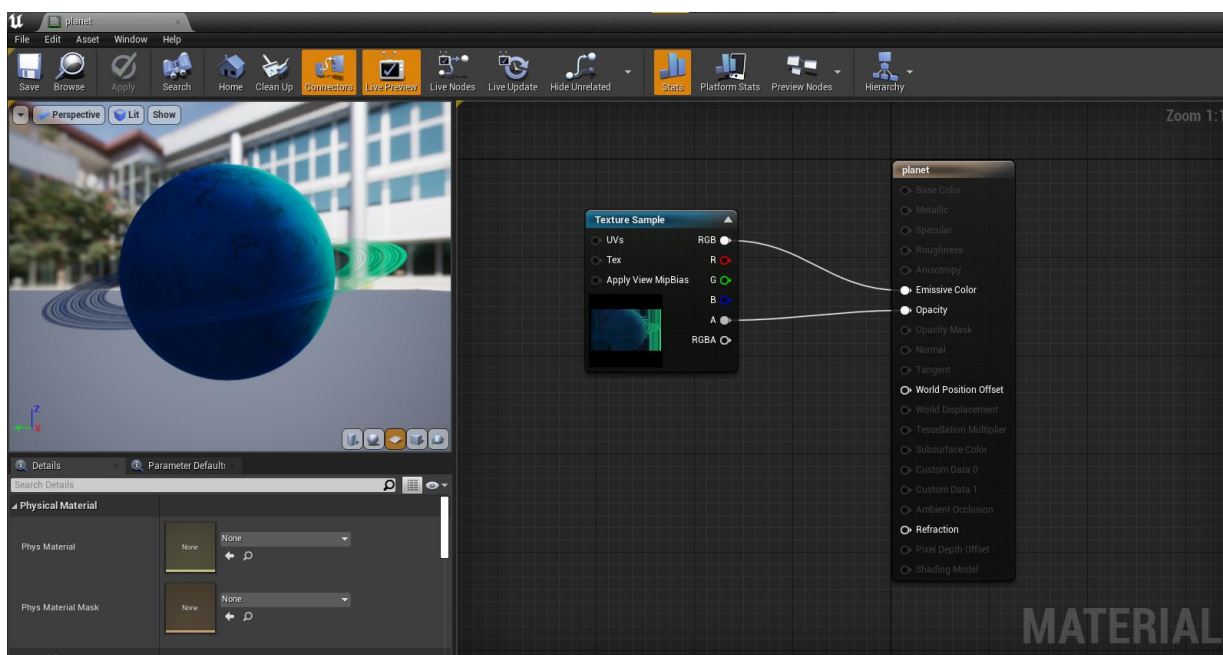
planet
File Edit Asset Window Help
Save Browse Apply Search Home Clean Up Connectors Live Preview Live Nodes Live Update Hide Unrelated Stats Platform Stats Preview Nodes Hierarchy
Perspective Lit Show
Zoom 1:1
Texture Sample
UVs RGB
Tex R
Apply View MipBias G
B
A
RGBA
planet
Base Color
Metallic
Specular
Roughness
Anisotropy
Emissive Color
Opacity
Opacity Mask
Normal
Tangent
World Position Offset
World Displacement
Tessellation Multiplier
Subsurface Color
Custom Data 0
Custom Data 1
Ambient Occlusion
Refraction
Pixel Depth Offset
Shading Model
Details Parameter Defaults
Search Details
Physical Material
Phys Material None None
Phys Material Mask None None
MATERIAL